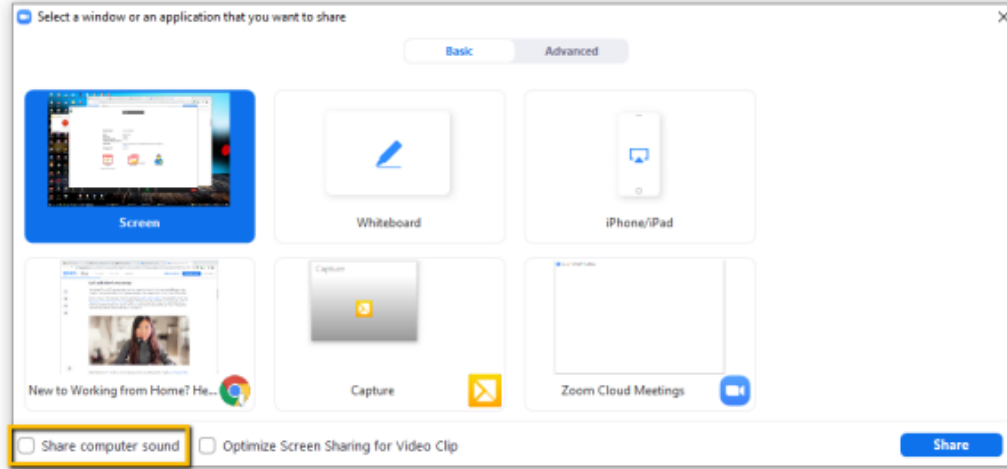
Select a window or an application that you want to share

Basic Advanced

Screen

Whiteboard

iPhone/iPad

Capture

New to Working from Home? He...

Capture

Zoom Cloud Meetings

Share computer sound

Optimize Screen Sharing for Video Clip

Share